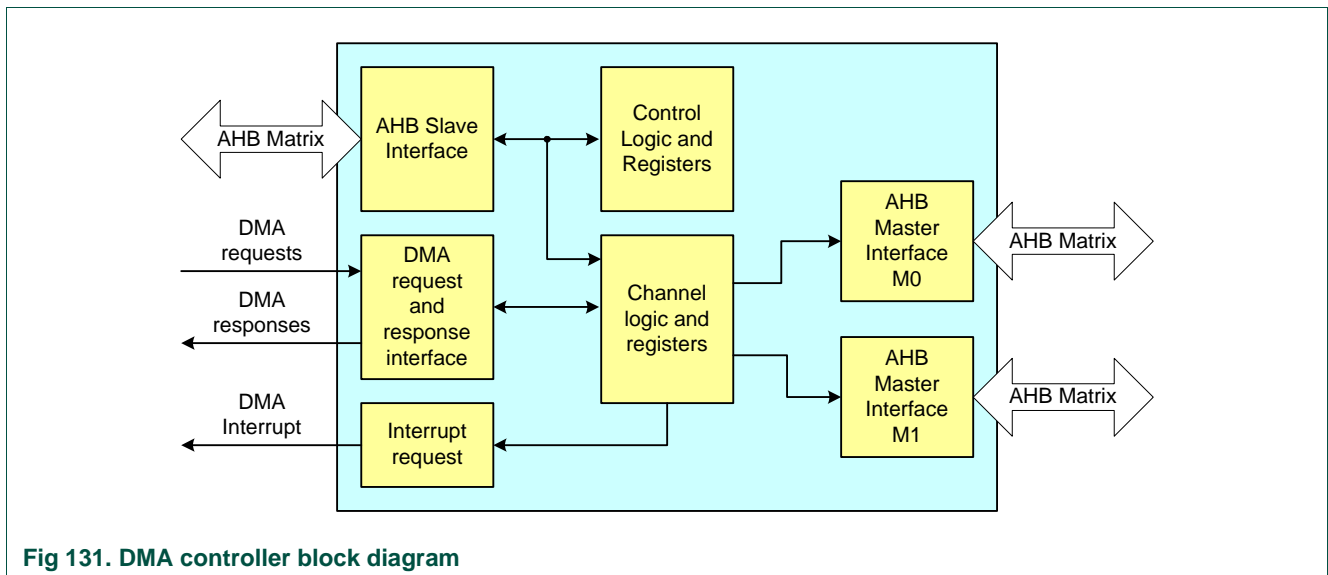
AHB Matrix

AHB Slave Interface

Control Logic and Registers

DMA requests

DMA responses

DMA request and response interface

Channel logic and registers

AHB Master Interface M0

AHB Matrix

AHB Master Interface M1

AHB Matrix

DMA Interrupt

Interrupt request

Fig 131. DMA controller block diagram